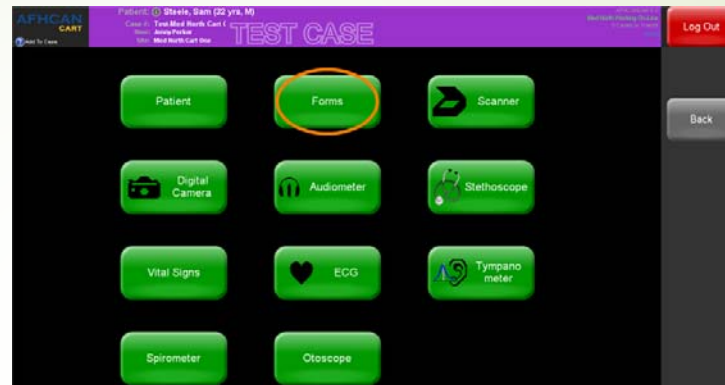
AFHCAN CART
Add To Case
Patient: Steele, Sam (22 yrs, M)
Case #: Test-Med North Cart C
User: Jenny Parker
Site: Med North Cart One
TEST CASE
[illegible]
Med North Hosting Bundle
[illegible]
Log Out
Back
Patient
Forms
Scanner
Digital Camera
Audiometer
Stethoscope
Vital Signs
ECG
Tympano meter
Spirometer
Otoscope